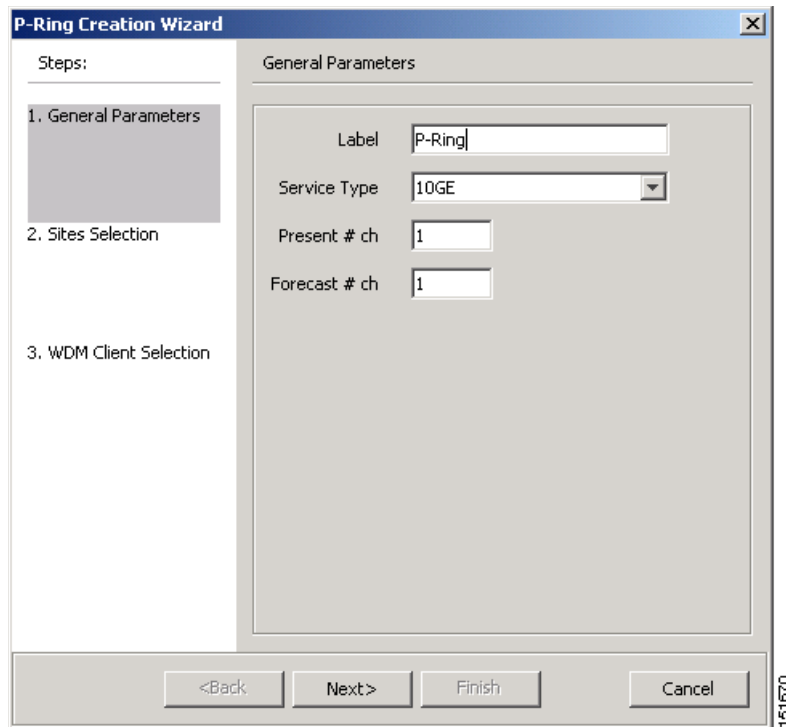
P-Ring Creation Wizard

Steps:

1. General Parameters

2. Sites Selection

3. WDM Client Selection

General Parameters

Label P-Ring

Service Type 10GE

Present # ch 1

Forecast # ch 1

<Back Next> Finish Cancel

151670